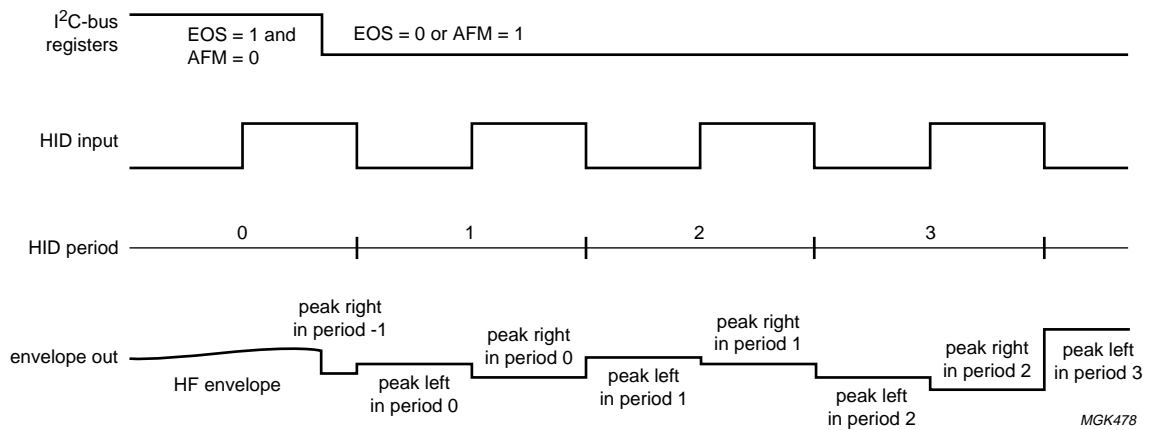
$I^2C$-bus registers

EOS = 1 and AFM = 0

EOS = 0 or AFM = 1

HID input

HID period

0

1

2

3

envelope out

HF envelope

peak right in period -1

peak left in period 0

peak right in period 0

peak left in period 1

peak right in period 1

peak left in period 2

peak right in period 2

peak left in period 3

MGK478